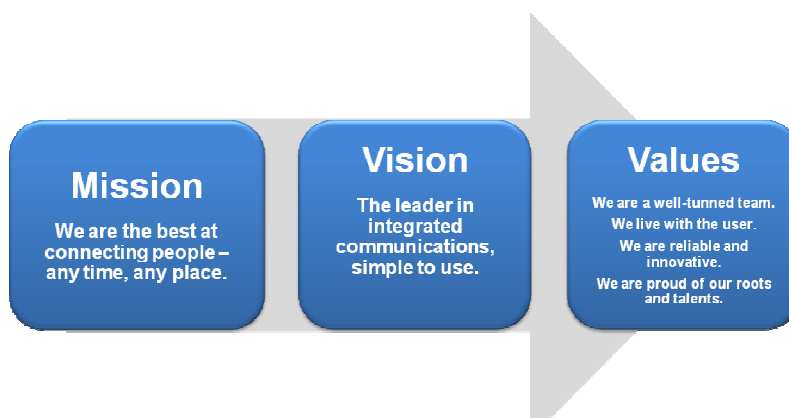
Mission

We are the best at connecting people – any time, any place.

Vision

The leader in integrated communications, simple to use.

Values

We are a well-tunned team.

We live with the user.

We are reliable and innovative.

We are proud of our roots and talents.